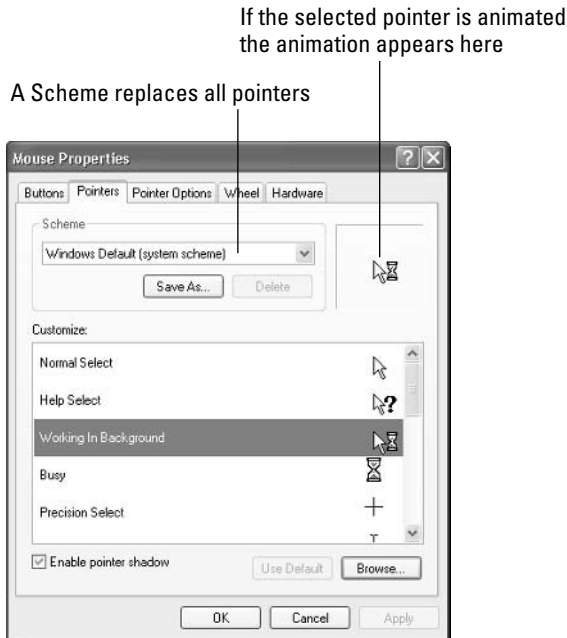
If the selected pointer is animated the animation appears here

A Scheme replaces all pointers

Mouse Properties

Buttons | Pointers | Pointer Options | Wheel | Hardware

Scheme

Windows Default (system scheme)

Save As... | Delete

Customize:

Normal Select

Help Select

Working In Background

Busy

Precision Select

Enable pointer shadow

Use Default | Browse...

OK | Cancel | Apply